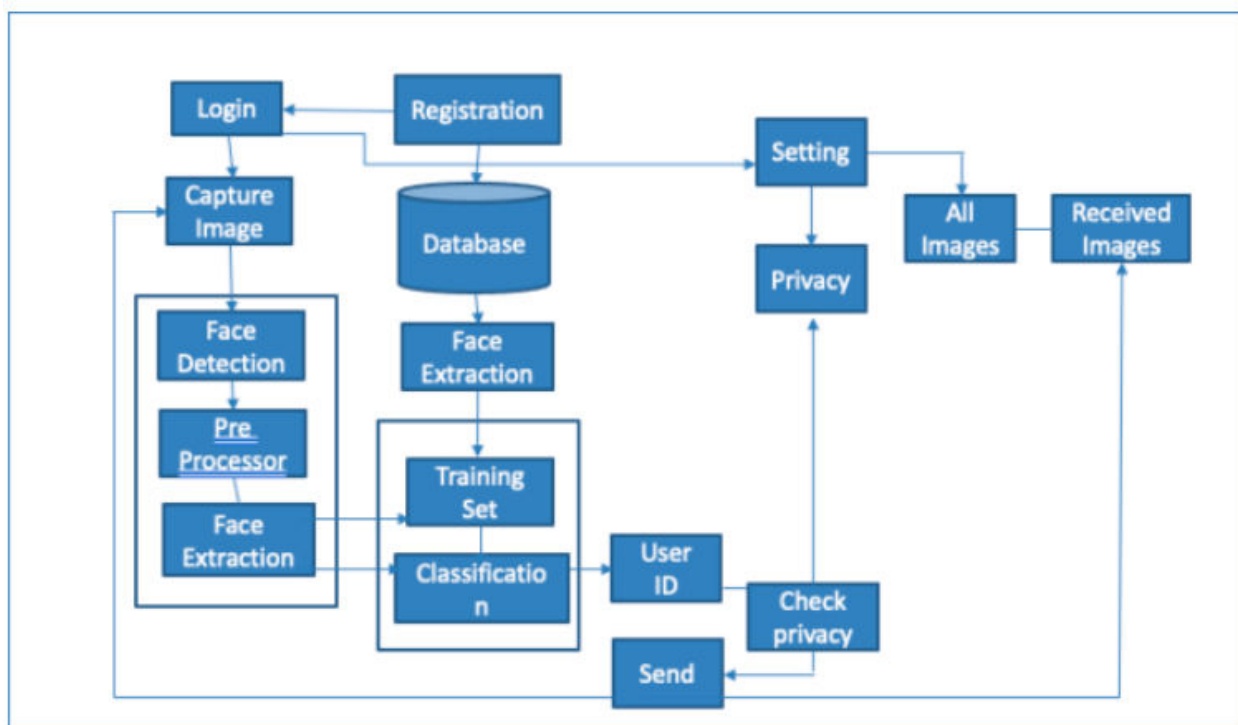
Login

Registration

Setting

Capture Image

Database

All Images

Received Images

Privacy

Face Detection

Face Extraction

Pre Processor

Training Set

Face Extraction

Classificatio n

User ID

Check privacy

Send